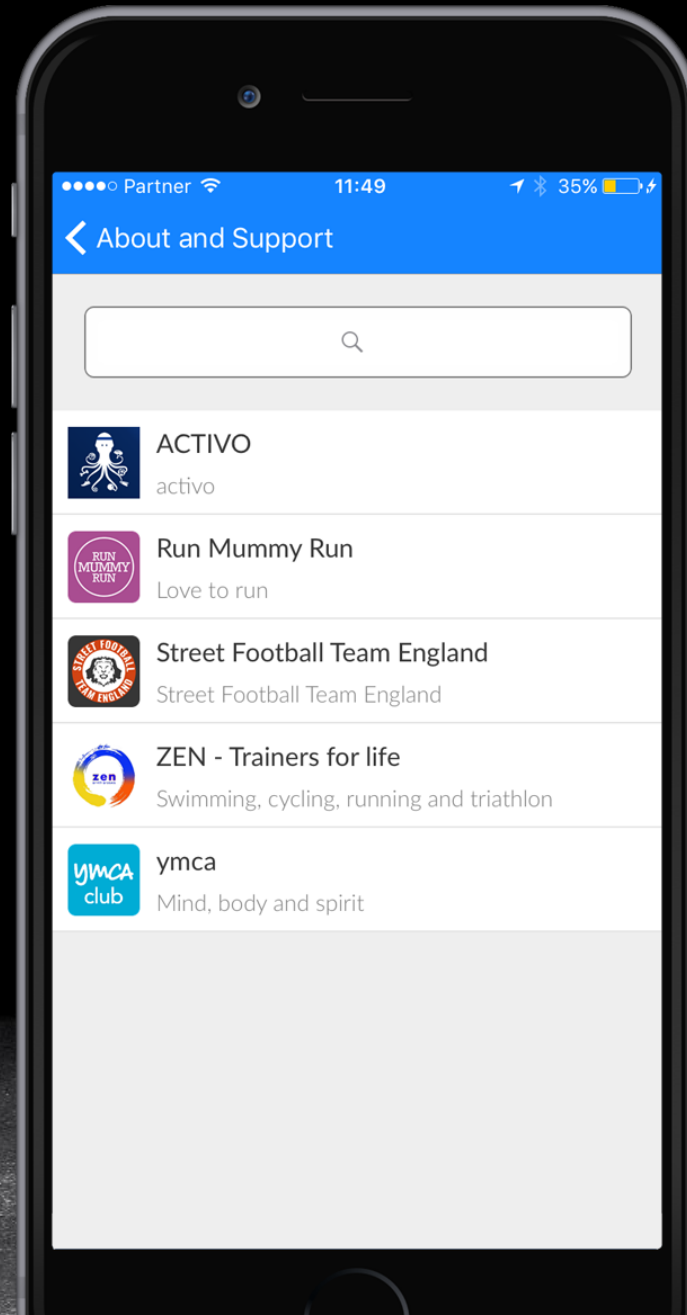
●●●●○ Partner 11:49 35%

About and Support

ACTIVO
activo

RUN MUMMY RUN
Run Mummy Run
Love to run

STREET FOOTBALL TEAM ENGLAND
Street Football Team England
Street Football Team England

zen
ZEN - Trainers for life
Swimming, cycling, running and triathlon

ymca club
ymca
Mind, body and spirit